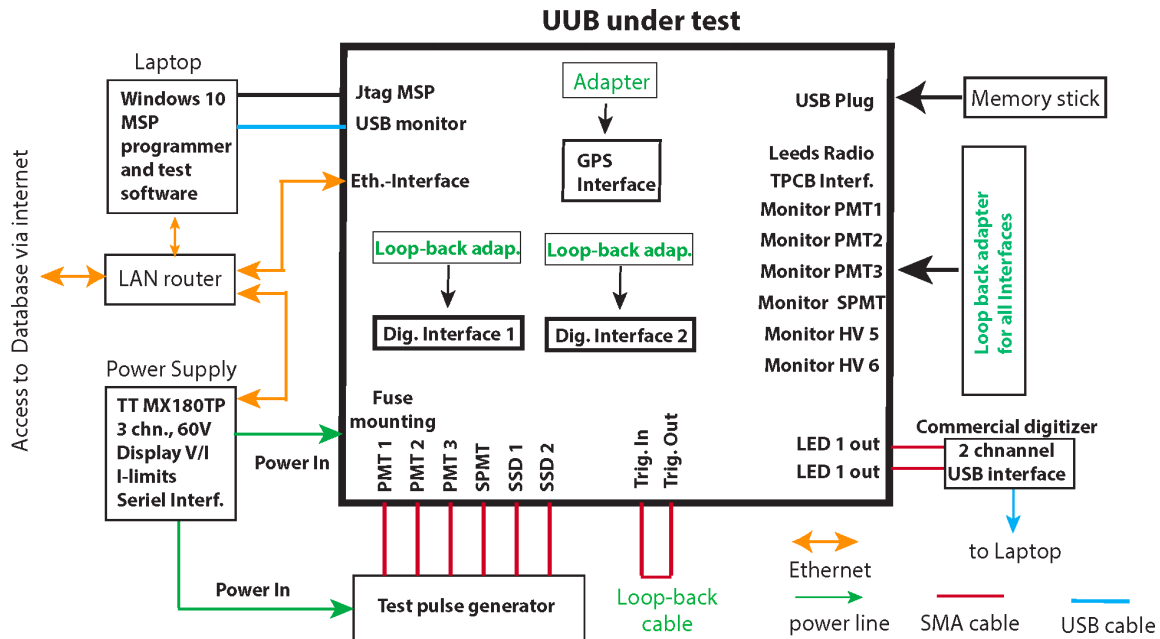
UUB under test

Laptop

Windows 10 MSP programmer and test software

Access to Database via internet

LAN router

Power Supply

TT MX180TP 3 chn., 60V Display V/I I-limits Seriel Interf.

Power In

Power In

Jtag MSP

USB monitor

Eth.-Interface

Adapter

GPS Interface

Loop-back adap.

Dig. Interface 1

Loop-back adap.

Dig. Interface 2

Fuse mounting

PMT 1
PMT 2
PMT 3
SPMT
SSD 1
SSD 2

Trig. In
Trig. Out

USB Plug

Memory stick

Leeds Radio
TPCB Interf.
Monitor PMT1
Monitor PMT2
Monitor PMT3
Monitor SPMT
Monitor HV 5
Monitor HV 6

Loop back adapter for all Interfaces

Commercial digitizer

LED 1 out
LED 1 out

2 chnannel USB interface

to Laptop

Test pulse generator

Loop-back cable

Ethernet

power line

SMA cable

USB cable